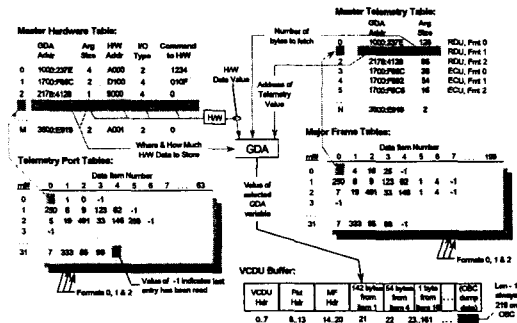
Master Hardware Table:

| | GDA Addr | Arg Size | H/W Addr | I/O Type | Command to H/W |
|---|---|---|---|---|---|
| 0 | 1000:23FE | 4 | A000 | 2 | 1234 |
| 1 | 1700:F88C | 2 | D100 | 4 | 010F |
| 2 | 2178:4128 | 1 | 9000 | 4 | 0 |
| M | 3800:E919 | 2 | A001 | 2 | 0 |

H/W

H/W Data Value

Where & How Much H/W Data to Store

GDA

Number of bytes to fetch

Address of Telemetry Value

Value of selected GDA variable

Master Telemetry Table:

| | GDA Addr | Arg Size | |
|---|---|---|---|
| 0 | 1000:23FE | 128 | RDU, Fmt 0 |
| 1 | 1700:F88C | 34 | RDU, Fmt 1 |
| 2 | 2178:4128 | 86 | RDU, Fmt 2 |
| 3 | 1700:F88C | 36 | ECU, Fmt 0 |
| 4 | 1700:F88C | 54 | ECU, Fmt 1 |
| 5 | 1700:F8C6 | 16 | ECU, Fmt 2 |
| N | 3800:E919 | 2 | |

Major Frame Tables:

Data Item Number

| mf# | 0 | 1 | 2 | 3 | 4 | 5 | 6 | 7 | ... | 199 |
|---|---|---|---|---|---|---|---|---|---|---|
| 0 | | 4 | 16 | 25 | -1 | | | | | |
| 1 | 250 | 8 | 9 | 123 | 62 | 1 | 4 | -1 | | |
| 2 | 7 | 19 | 491 | 33 | 148 | 1 | 4 | -1 | | |
| 3 | -1 | | | | | | | | | |
| 31 | 7 | 333 | 95 | 66 | -1 | | | | | |

Formats 0, 1 & 2

Telemetry Port Tables:

Data Item Number

| mf# | 0 | 1 | 2 | 3 | 4 | 5 | 6 | 7 | ... | 63 |
|---|---|---|---|---|---|---|---|---|---|---|
| 0 | | 1 | 0 | -1 | | | | | | |
| 1 | 250 | 8 | 9 | 123 | 62 | -1 | | | | |
| 2 | 5 | 19 | 491 | 33 | 148 | 260 | -1 | | | |
| 3 | -1 | | | | | | | | | |
| 31 | 7 | 333 | 95 | 99 | | | | | | |

Formats 0, 1 & 2

Value of -1 indicates last entry has been read

VCDU Buffer:

| VCDU Hdr | Pkt Hdr | MF Hdr | 142 bytes from Item 1 | 54 bytes from Item 4 | 1 byte from Item 19 | ... | OBC dump data |
|---|---|---|---|---|---|---|---|
| 0..7 | 8..13 | 14..20 | 21 | 22 | 23..161 | | |

Len - 1 always 218 on

OBC